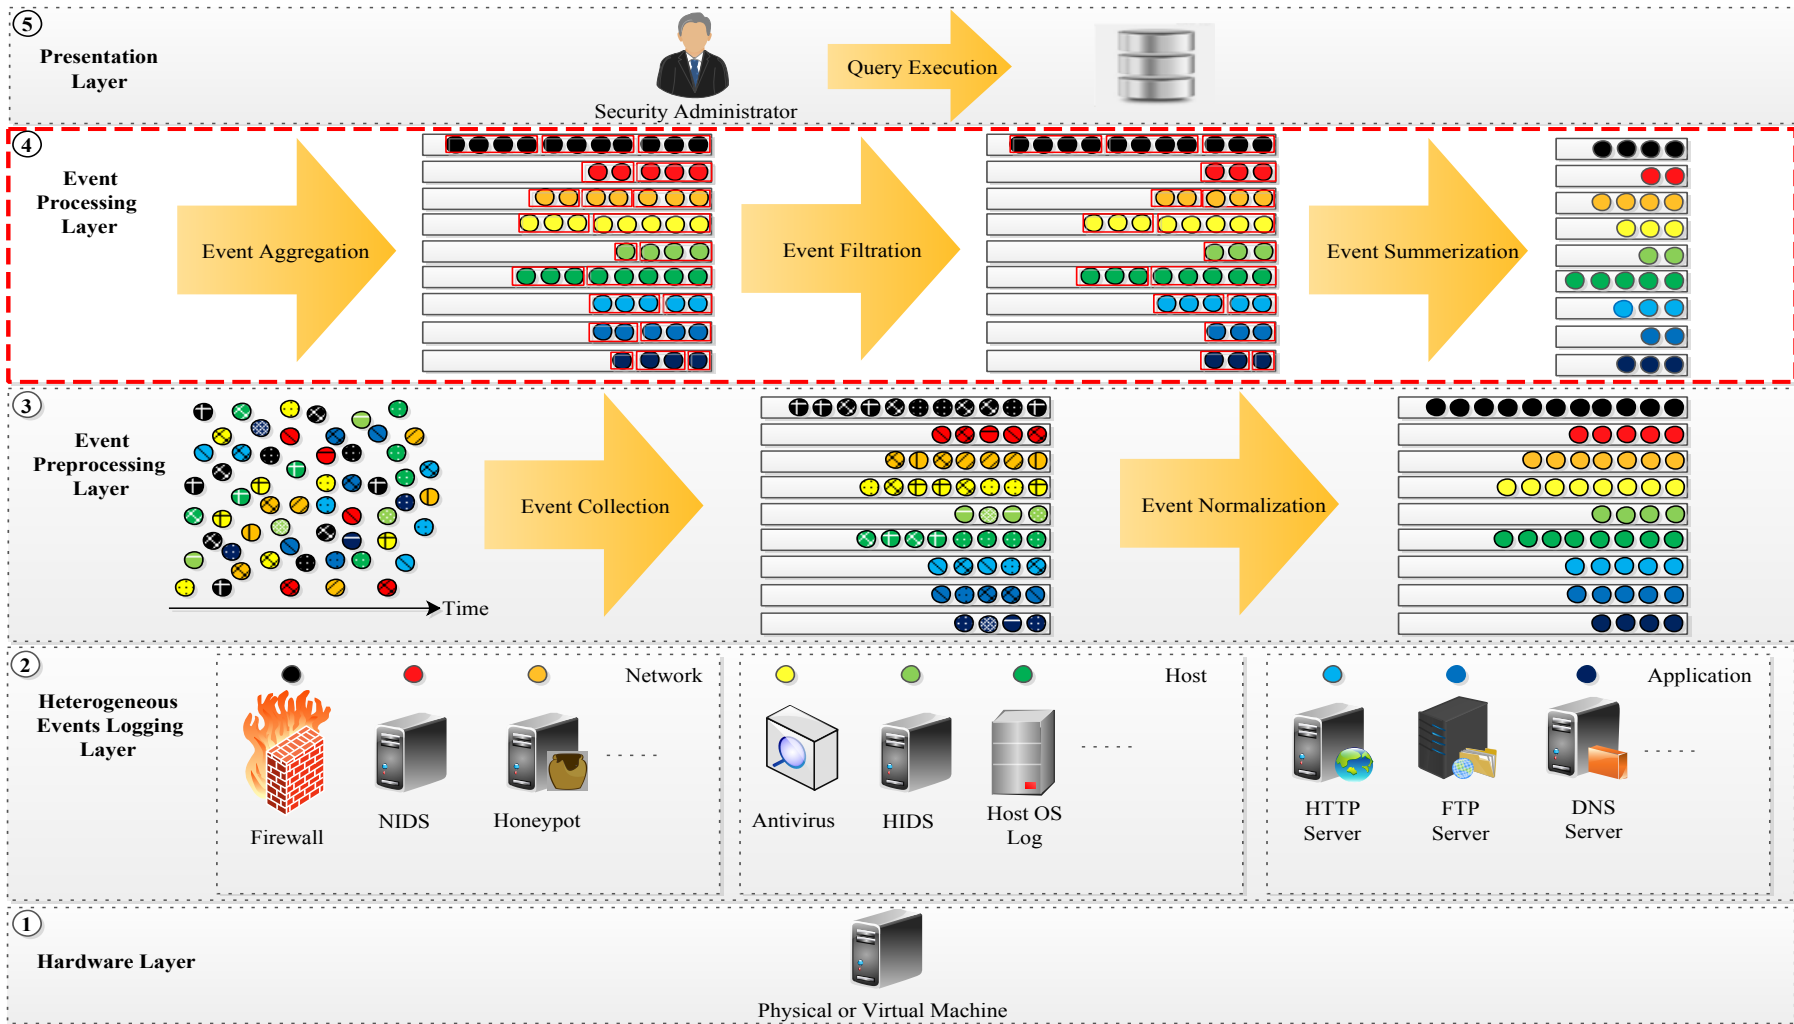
5
Presentation Layer

Security Administrator

Query Execution

4
Event Processing Layer

Event Aggregation

Event Filtration

Event Summerization

3
Event Preprocessing Layer

Time

Event Collection

Event Normalization

2
Heterogeneous Events Logging Layer

Network

Firewall

NIDS

Honeypot

Host

Antivirus

HIDS

Host OS Log

Application

HTTP Server

FTP Server

DNS Server

1
Hardware Layer

Physical or Virtual Machine